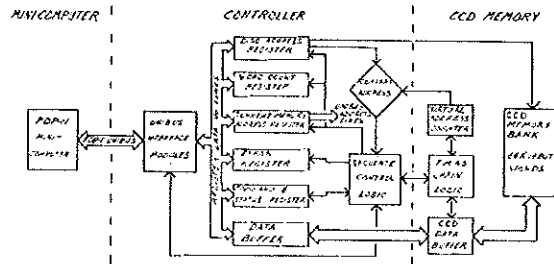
MINICOMPUTER

CONTROLLER

CCD MEMORY

PDP-11 HOST COMPUTER

UNIBUS

UNIBUS INTERFACE MODULES

DISK ADDRESS REGISTER

WORD COUNT REGISTER

CURRENT MEMORY ADDRESS REGISTER

STATUS REGISTER

COMMAND & STATUS REGISTER

DATA BUFFER

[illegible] ADDRESS

SEQUENCE CONTROL LOGIC

CURRENT ADDRESS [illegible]

TIMING LOGIC

CCD DATA BUFFER

CCD MEMORY BANK

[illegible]